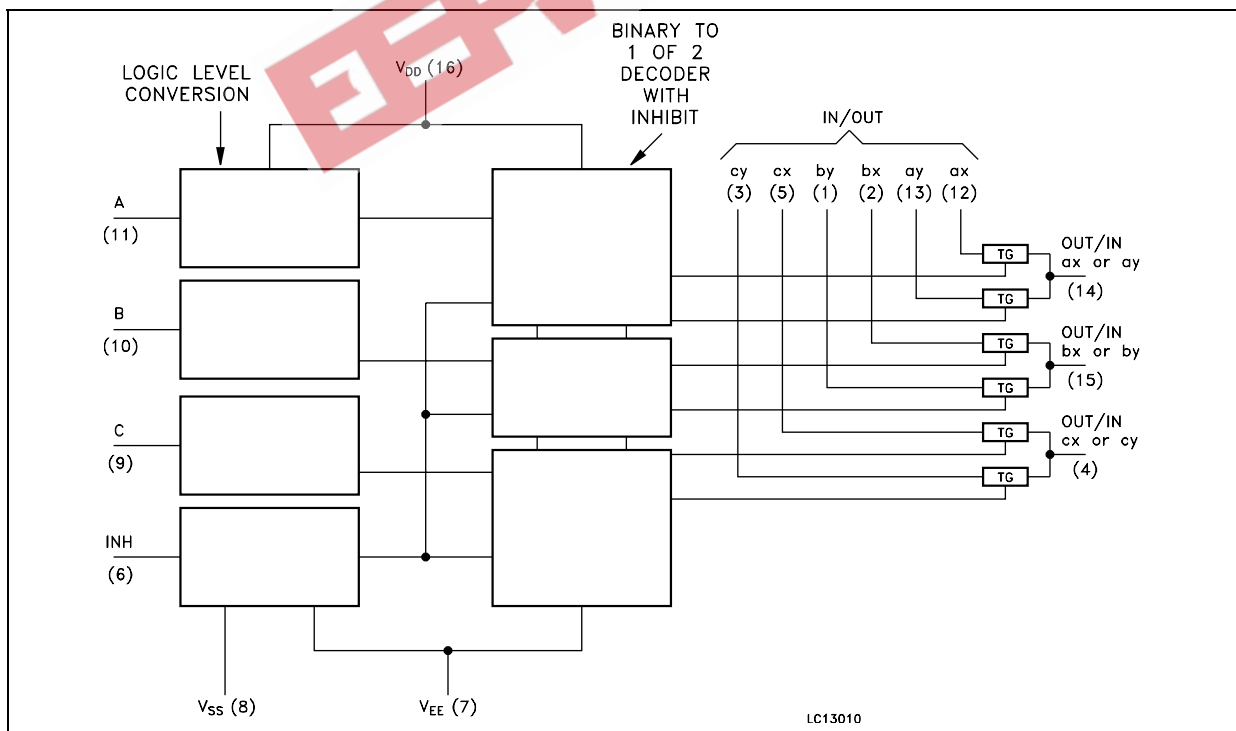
LOGIC LEVEL CONVERSION

$V_{DD}$ (16)

BINARY TO 1 OF 2 DECODER WITH INHIBIT

IN/OUT

cy (3) cx (5) by (1) bx (2) ay (13) ax (12)

A (11)

B (10)

C (9)

INH (6)

TG
TG
TG
TG
TG
TG

OUT/IN ax or ay (14)

OUT/IN bx or by (15)

OUT/IN cx or cy (4)

$V_{SS}$ (8)

$V_{EE}$ (7)

LC13010